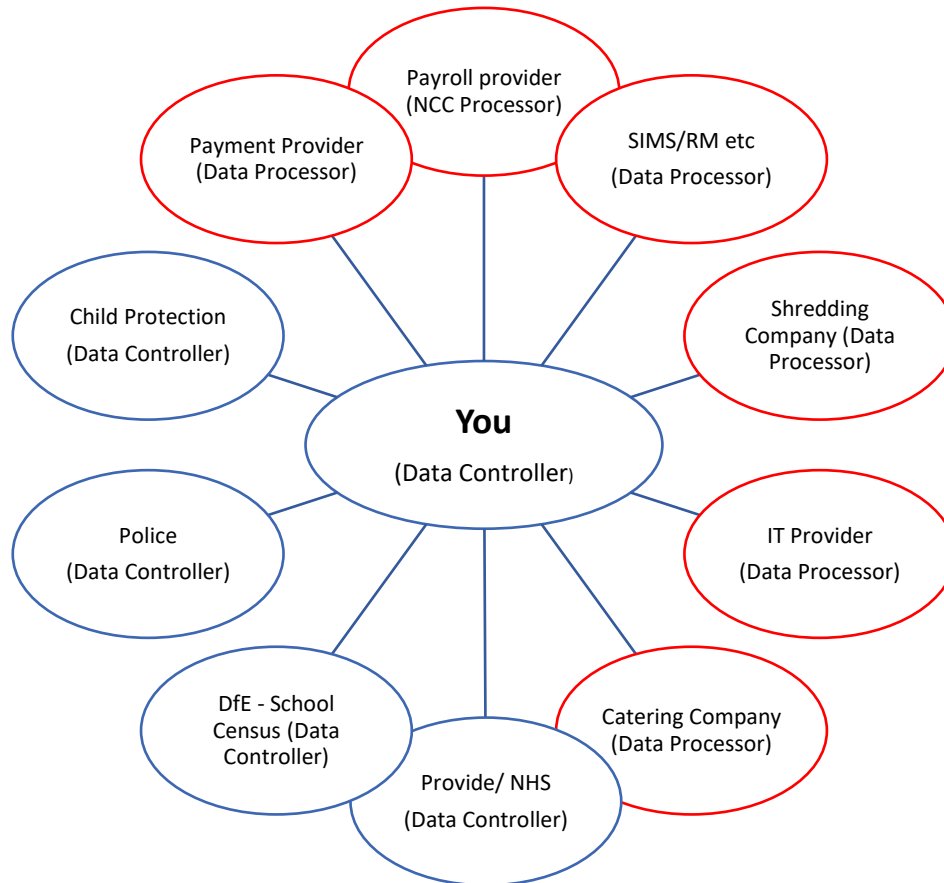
Payroll provider
(NCC Processor)

Payment Provider
(Data Processor)

SIMS/RM etc
(Data Processor)

Child Protection
(Data Controller)

Shredding Company (Data Processor)

You
(Data Controller)

Police
(Data Controller)

IT Provider
(Data Processor)

DfE - School Census (Data Controller)

Catering Company
(Data Processor)

Provide/ NHS
(Data Controller)